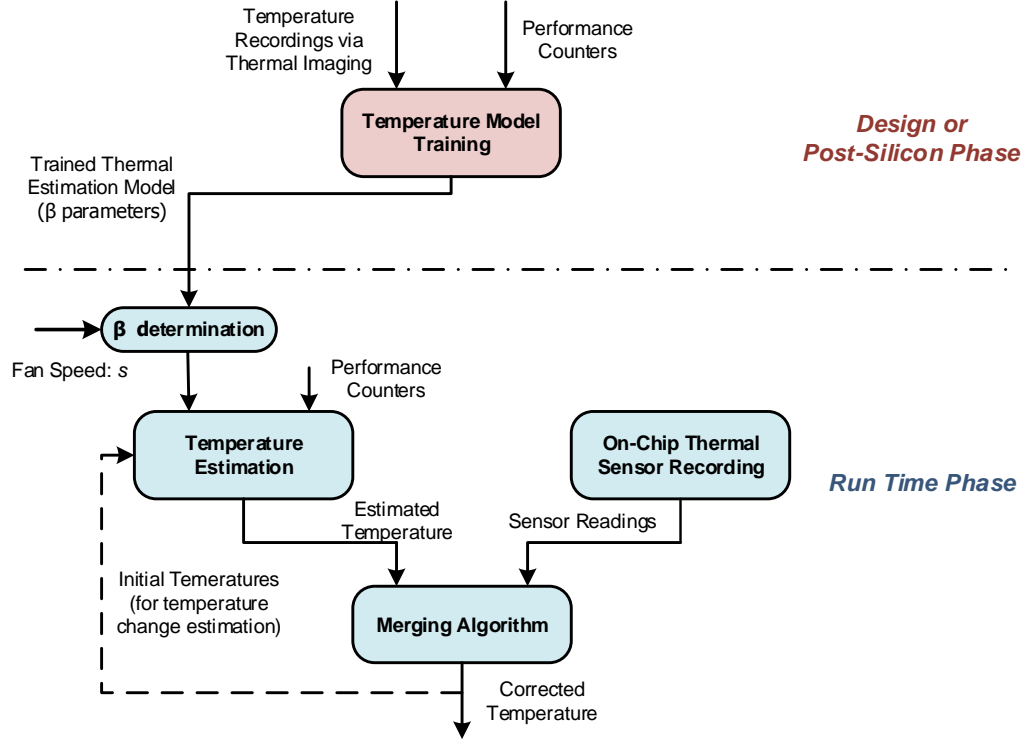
Temperature Recordings via Thermal Imaging

Performance Counters

Temperature Model Training

Design or Post-Silicon Phase

Trained Thermal Estimation Model (β parameters)

β determination

Fan Speed: *s*

Performance Counters

Temperature Estimation

On-Chip Thermal Sensor Recording

Run Time Phase

Estimated Temperature

Sensor Readings

Initial Temeratures (for temperature change estimation)

Merging Algorithm

Corrected Temperature